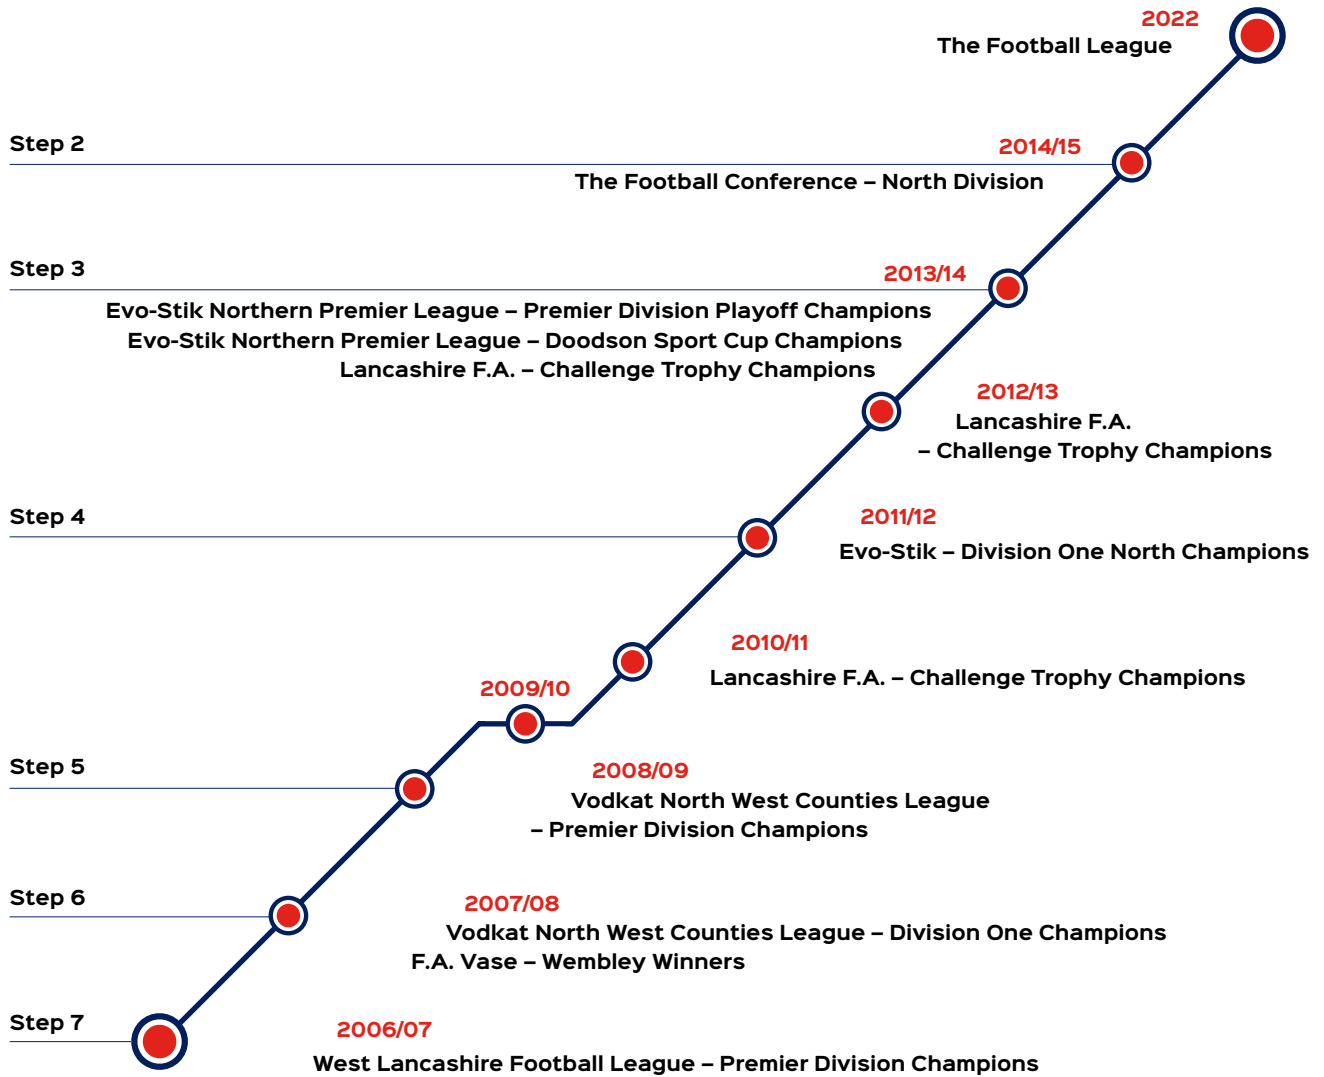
2022
The Football League

Step 2

2014/15
The Football Conference – North Division

Step 3

2013/14
Evo-Stik Northern Premier League – Premier Division Playoff Champions
Evo-Stik Northern Premier League – Doodson Sport Cup Champions
Lancashire F.A. – Challenge Trophy Champions

2012/13
Lancashire F.A.
– Challenge Trophy Champions

Step 4

2011/12
Evo-Stik – Division One North Champions

2010/11
Lancashire F.A. – Challenge Trophy Champions

2009/10

Step 5

2008/09
Vodkat North West Counties League
– Premier Division Champions

Step 6

2007/08
Vodkat North West Counties League – Division One Champions
F.A. Vase – Wembley Winners

Step 7

2006/07
West Lancashire Football League – Premier Division Champions